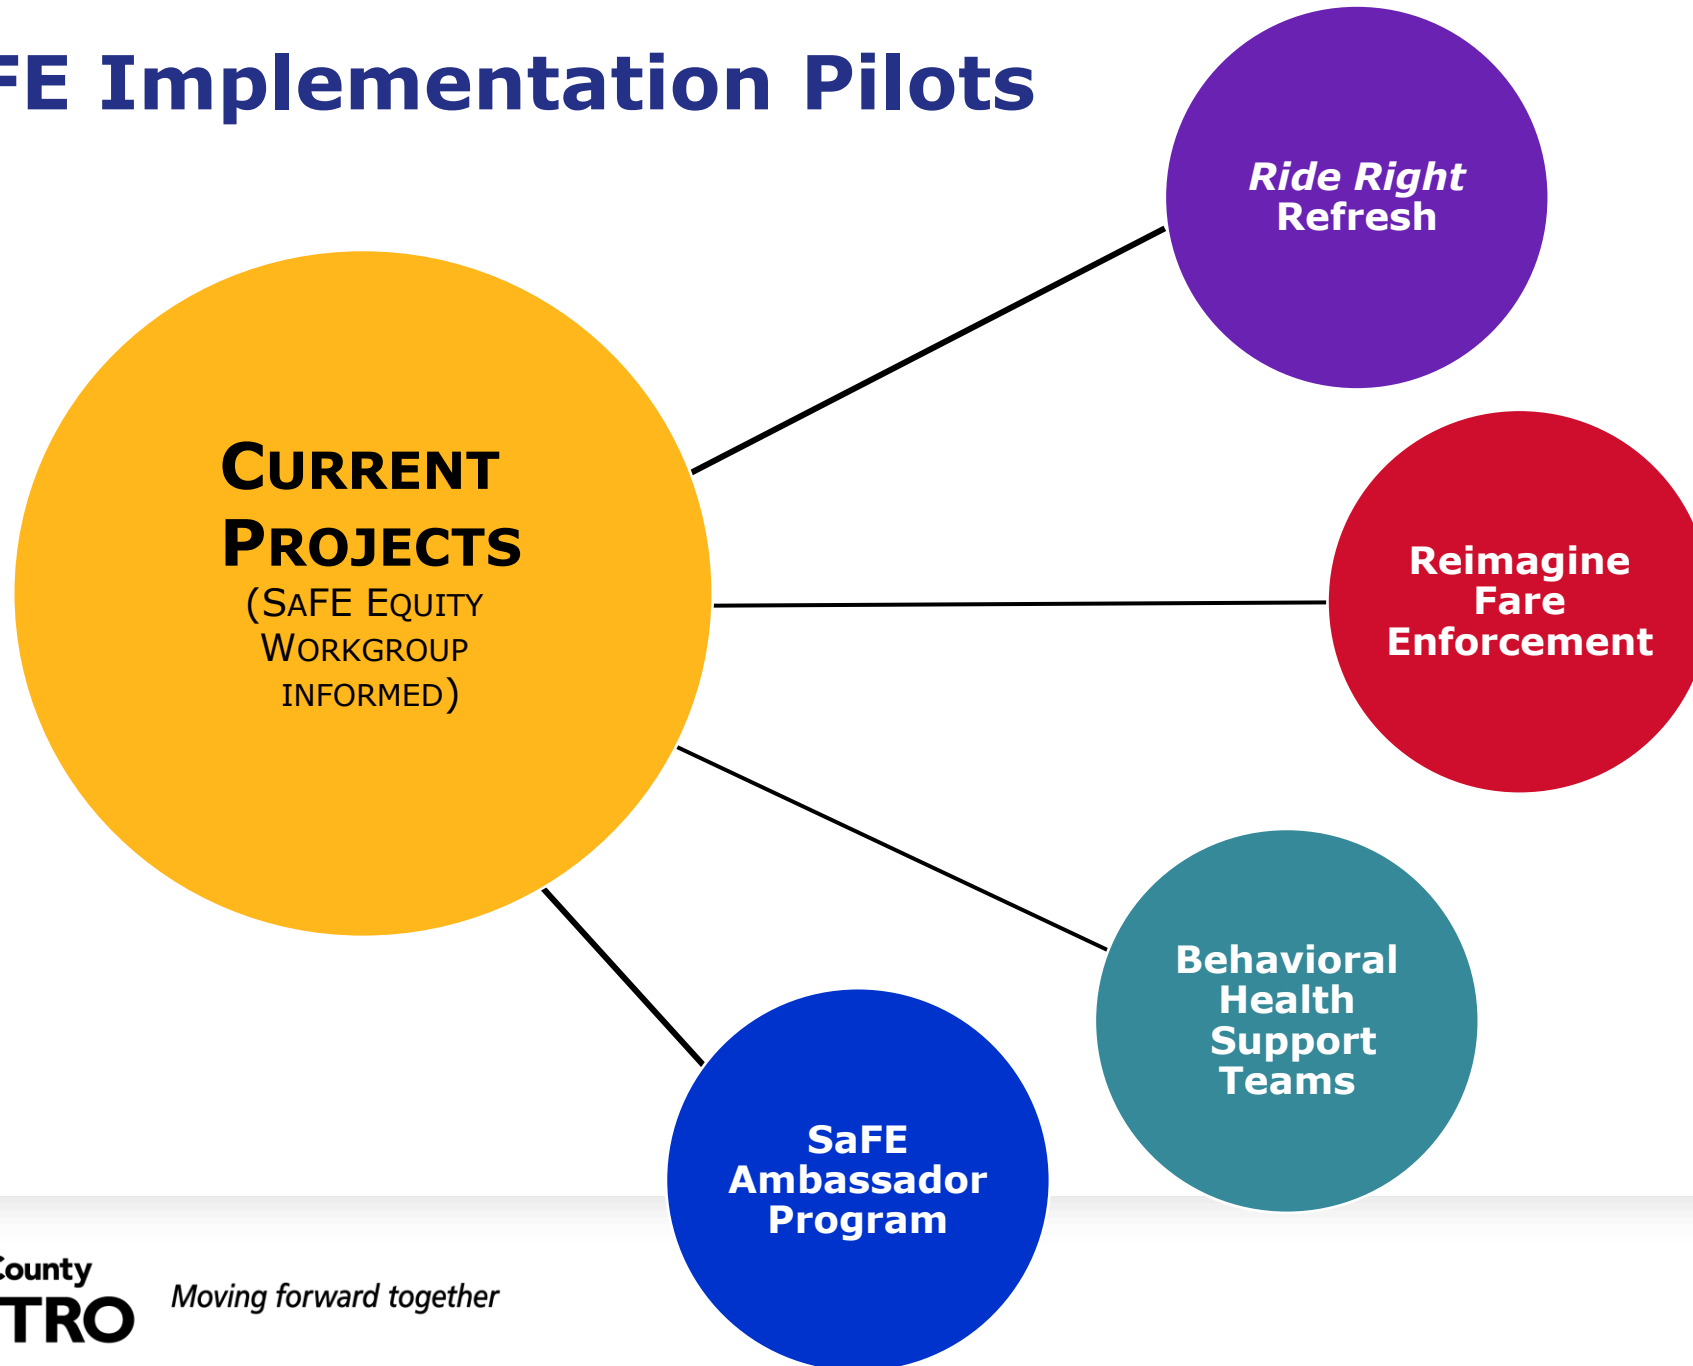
FE Implementation Pilots

CURRENT PROJECTS
(SAFE EQUITY WORKGROUP INFORMED)

Ride Right Refresh

Reimagine Fare Enforcement

Behavioral Health Support Teams

SaFE Ambassador Program

County
TRO

Moving forward together